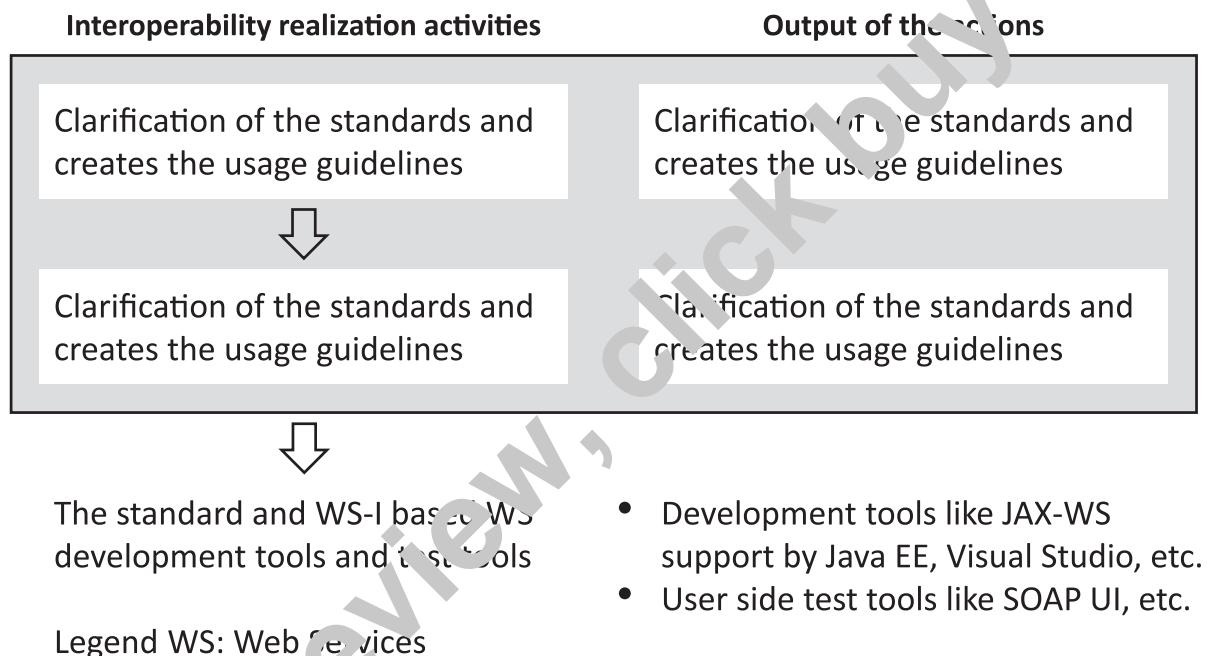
Interoperability realization activities

Output of the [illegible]ions

Clarification of the standards and creates the usage guidelines

Clarificatio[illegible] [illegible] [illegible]e standards and creates the us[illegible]ge guidelines

Clarification of the standards and creates the usage guidelines

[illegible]la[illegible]ification of the standards and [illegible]reates the usage guidelines

review, click buy

The standard and WS-I bas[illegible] WS development tools and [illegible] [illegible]ols

• Development tools like JAX-WS support by Java EE, Visual Studio, etc.
• User side test tools like SOAP UI, etc.

Legend WS: Web Se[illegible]vices